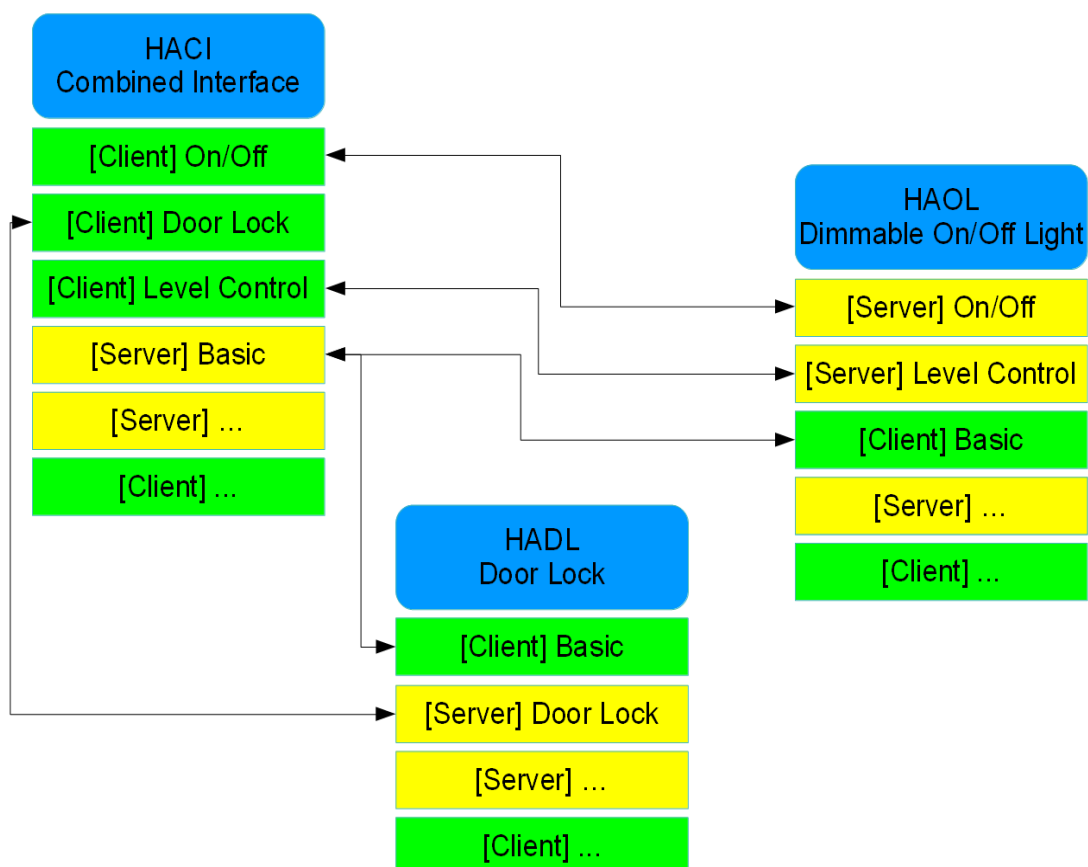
HACI
Combined Interface

[Client] On/Off

[Client] Door Lock

[Client] Level Control

[Server] Basic

[Server] ...

[Client] ...

HAOL
Dimmable On/Off Light

[Server] On/Off

[Server] Level Control

[Client] Basic

[Server] ...

[Client] ...

HADL
Door Lock

[Client] Basic

[Server] Door Lock

[Server] ...

[Client] ...